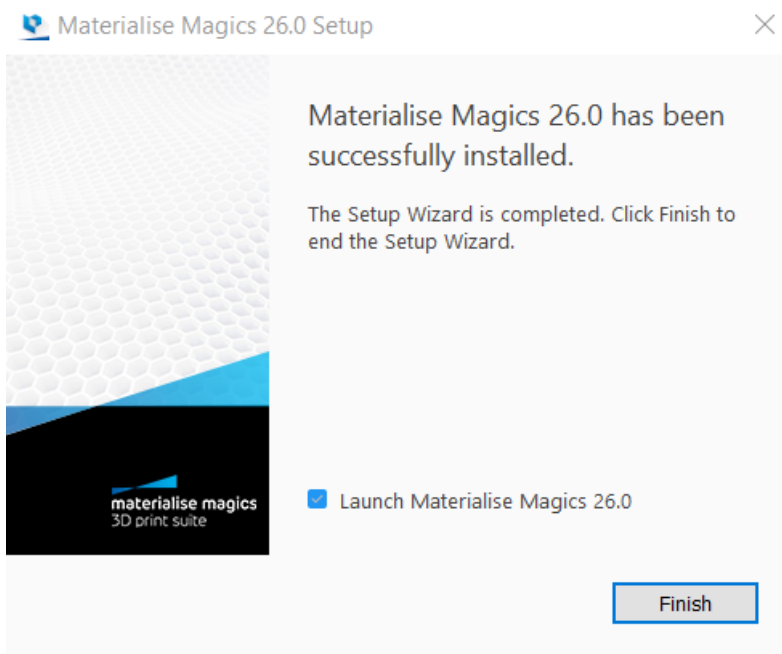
Materialise Magics 26.0 Setup

Materialise Magics 26.0 has been successfully installed.

The Setup Wizard is completed. Click Finish to end the Setup Wizard.

materialise magics
3D print suite

Launch Materialise Magics 26.0

Finish